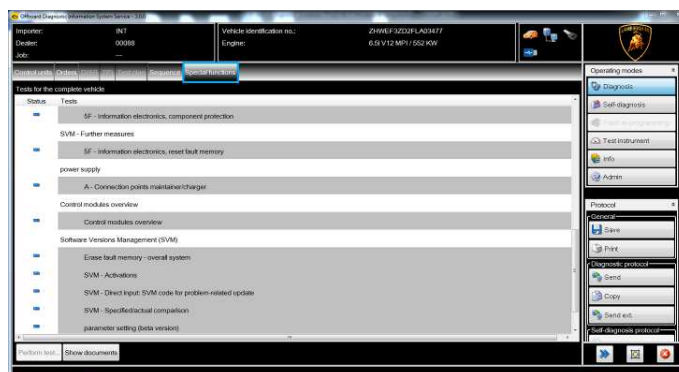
Offboard Diagnostic Information System Service - 3.0

Importer: INT
Dealer: 00088
Job: —

Vehicle identification no.: ZHWEF3ZD2FLA03477
Engine: 6.5l V12 MPI / 552 KW

Control units Orders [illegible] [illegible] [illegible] Sequence Special functions

Tests for the complete vehicle

| Status | Tests |
|---|---|
| | 5F - Information electronics, component protection |
| | SVM - Further measures |
| | 5F - Information electronics, reset fault memory |
| | power supply |
| | A - Connection points maintainer/charger |
| | Control modules overview |
| | Control modules overview |
| | Software Versions Management (SVM) |
| | Erase fault memory - overall system |
| | SVM - Activations |
| | SVM - Direct input: SVM code for problem-related update |
| | SVM - Specified/actual comparison |
| | parameter setting (beta version) |

Perform test... Show documents

Operating modes
Diagnosis
Self-diagnosis
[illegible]
Test instrument
Info
Admin

Protocol
General
Save
Print
Diagnostic protocol
Send
Copy
Send ext.
Self-diagnosis protocol